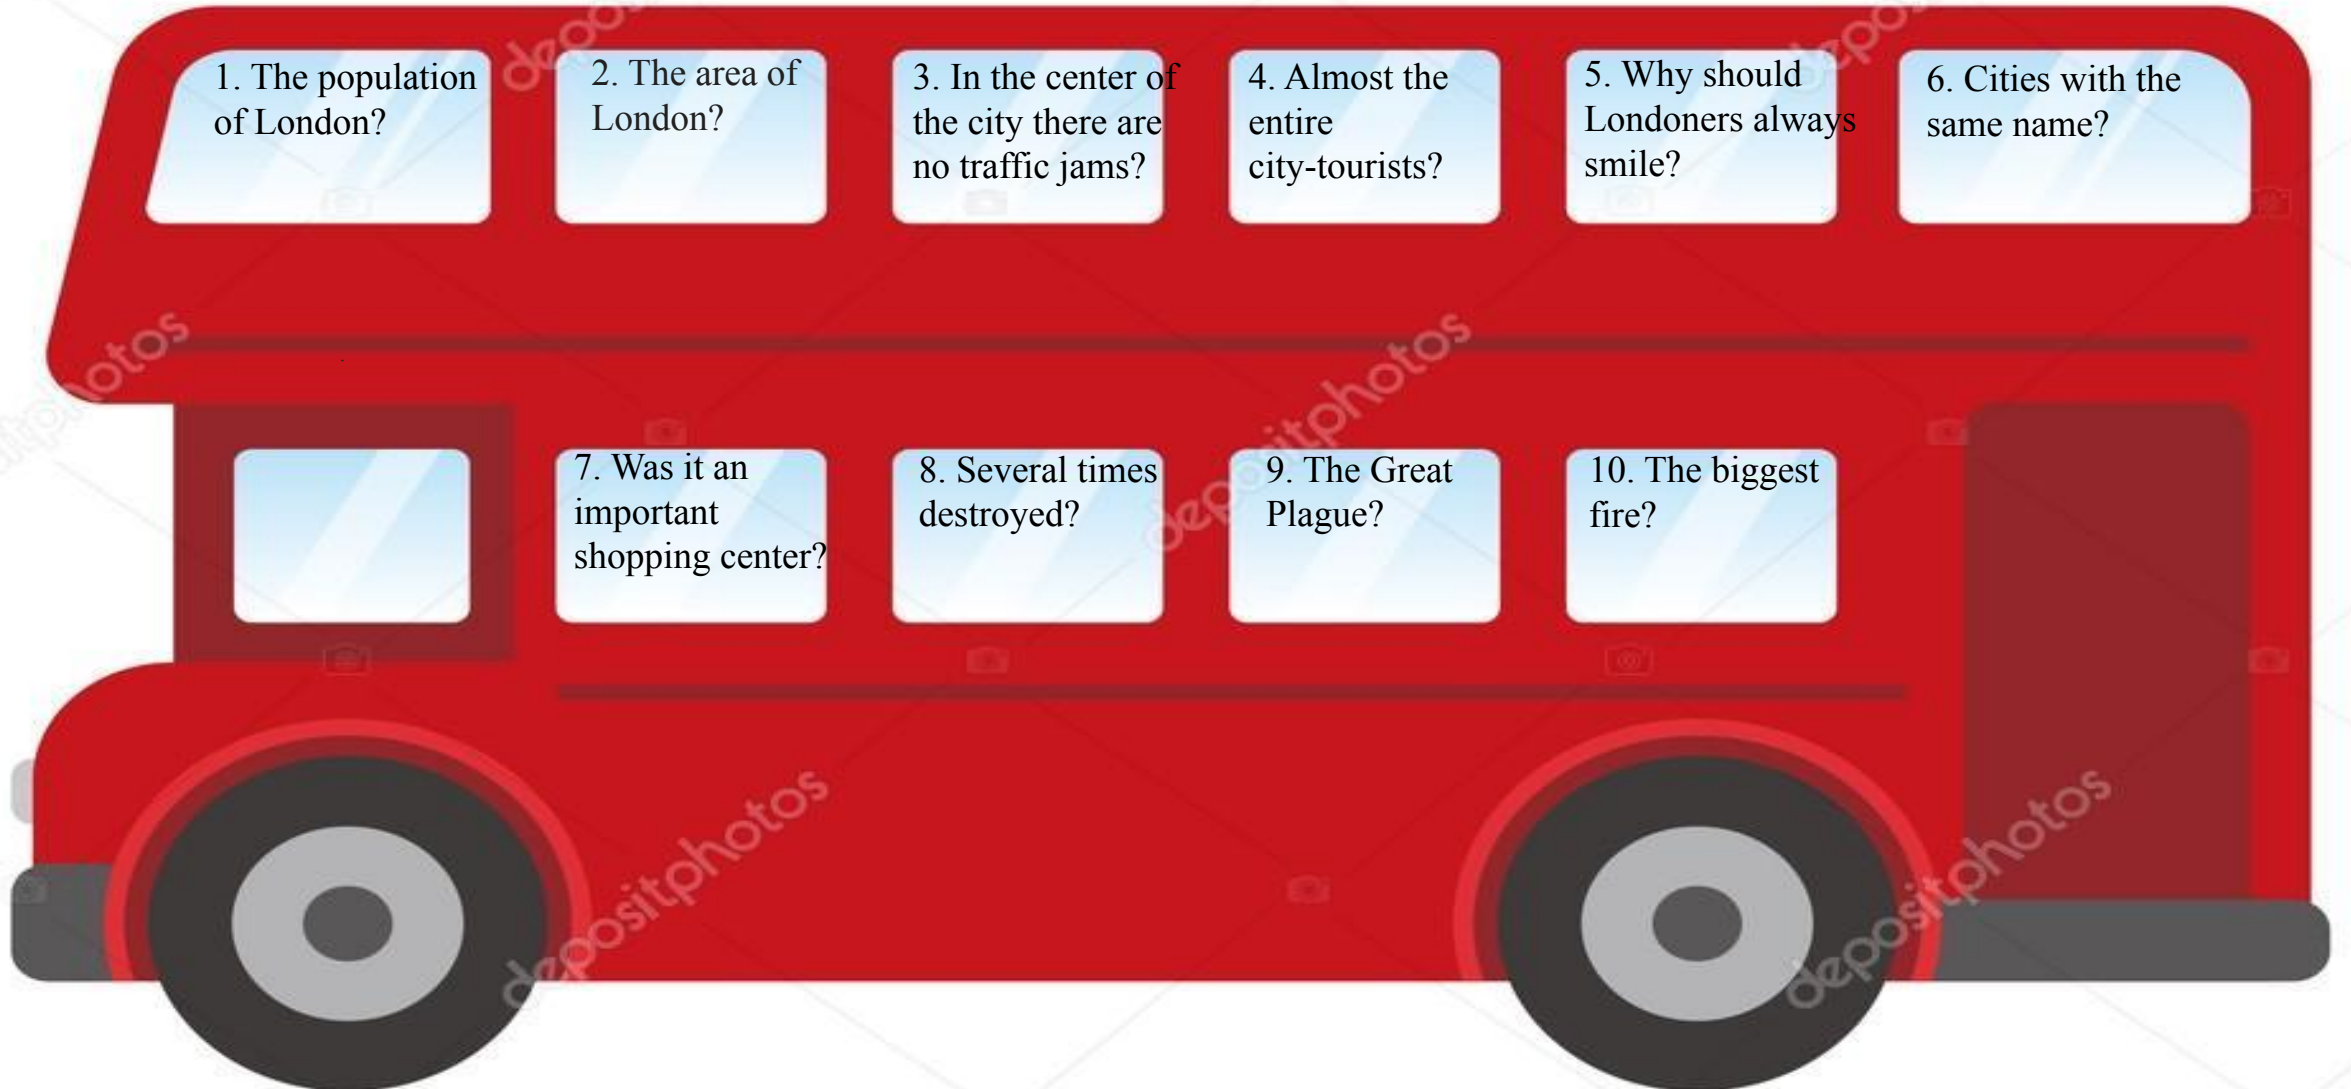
1. The population of London?

2. The area of London?

3. In the center of the city there are no traffic jams?

4. Almost the entire city-tourists?

5. Why should Londoners always smile?

6. Cities with the same name?

7. Was it an important shopping center?

8. Several times destroyed?

9. The Great Plague?

10. The biggest fire?

depositphotos